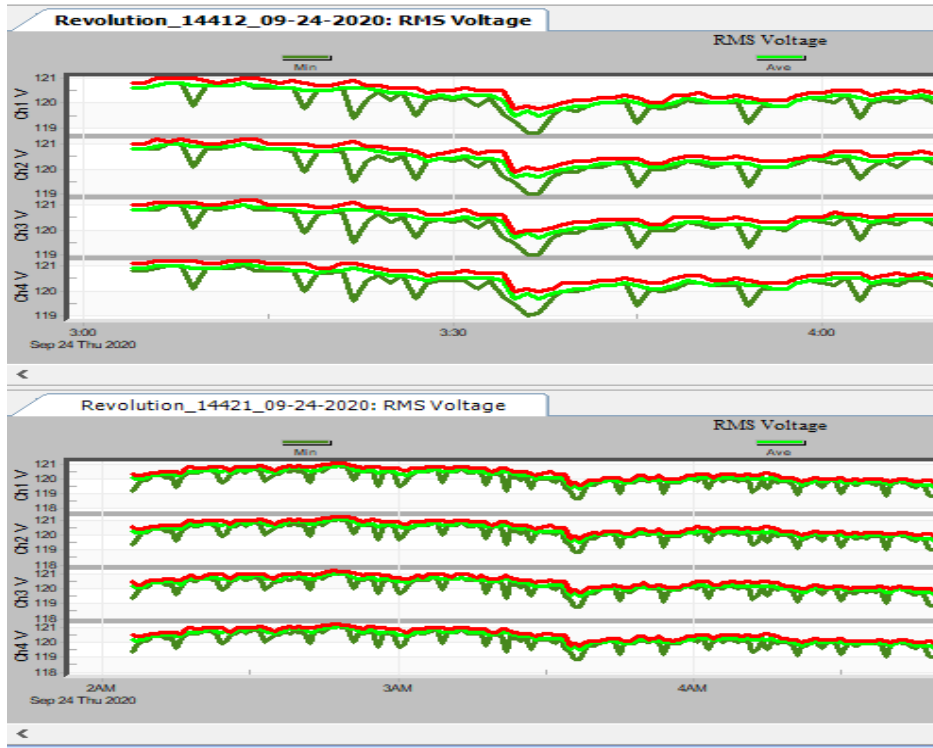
Revolution_14412_09-24-2020: RMS Voltage

RMS Voltage

Min

Ave

Ch1 V
121
120
119

Ch2 V
121
120
119

Ch3 V
121
120
119

Ch4 V
121
120
119

3:00
Sep 24 Thu 2020

3:30

4:00

<

Revolution_14421_09-24-2020: RMS Voltage

RMS Voltage

Min

Ave

Ch1 V
121
120
119
118

Ch2 V
121
120
119
118

Ch3 V
121
120
119
118

Ch4 V
121
120
119
118

2AM
Sep 24 Thu 2020

3AM

4AM

<